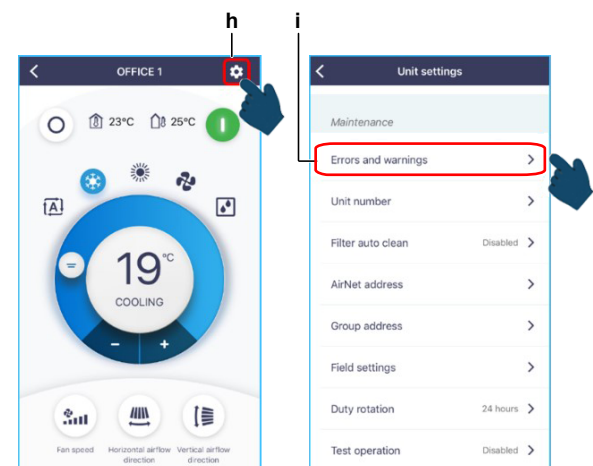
h

i

OFFICE 1

23°C 25°C

A

19°C

COOLING

–

+

Fan speed

Horizontal airflow direction

Vertical airflow direction

Unit settings

Maintenance

Errors and warnings

Unit number

Filter auto clean Disabled

AirNet address

Group address

Field settings

Duty rotation 24 hours

Test operation Disabled